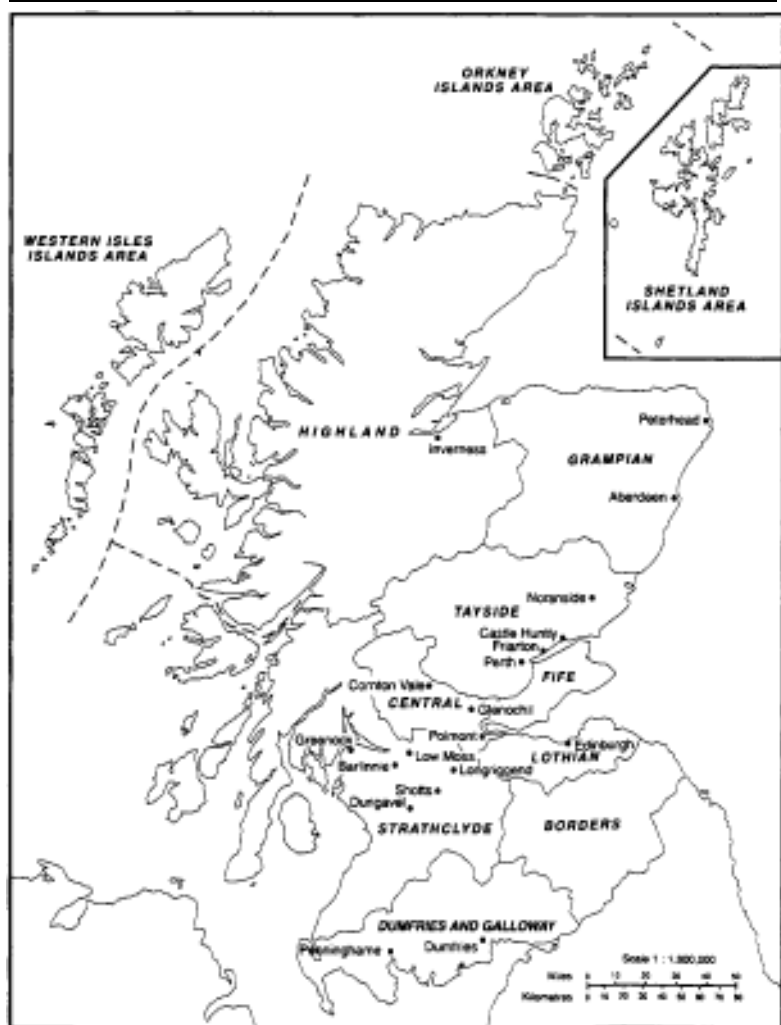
ORKNEY ISLANDS AREA

SHETLAND ISLANDS AREA

WESTERN ISLES ISLANDS AREA

HIGHLAND

Inverness

Peterhead

GRAMPIAN

Aberdeen

Noranside

TAYSIDE

Castle Huntly

Friarton

Perth

FIFE

Cornton Vale

CENTRAL

Glenochil

Polmont

Edinburgh

Greenock

Low Moss

Barlinnie

Longriggend

LOTHIAN

Shotts

Dungavel

STRATHCLYDE

BORDERS

DUMFRIES AND GALLOWAY

Penninghame

Dumfries

Scale 1 : 1,900,000

Miles 0 10 20 30 40 50

Kilometres 0 10 20 30 40 50 60 70 80